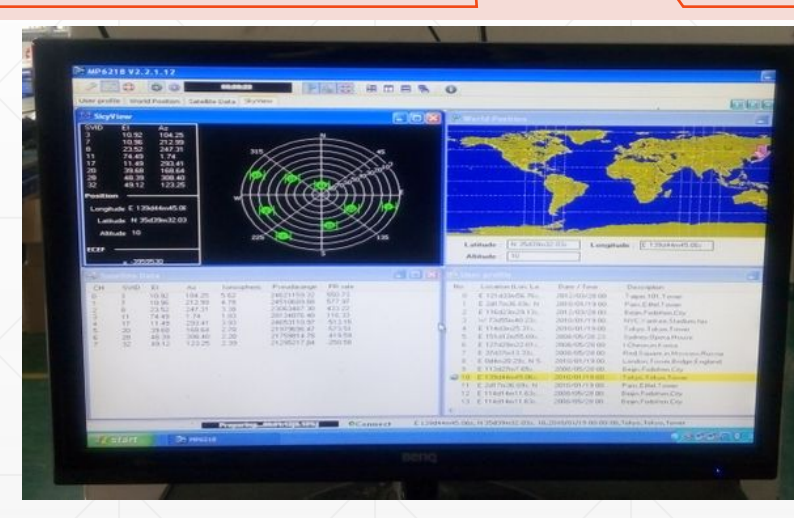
MP6218 V2.2.1.12

User profile | World Position | Satellite Data | SkyView

SkyView

| SVID | El | Az |
|---|---|---|
| 3 | 10.92 | 104.25 |
| 7 | 10.96 | 212.99 |
| 8 | 23.52 | 247.31 |
| 11 | 74.49 | 1.74 |
| 17 | 11.49 | 293.41 |
| 20 | 39.68 | 168.64 |
| 28 | 48.39 | 308.40 |
| 32 | 49.12 | 123.25 |

Position

Longitude E 139d44m45.06

Latitude N 35d39m32.03

Altitude 10

ECEF

N

45

135

225

315

World Position

Latitude N 35d39m32.03s Longitude E 139d44m45.06s

Altitude 10

Satellite Data

| CH | SVID | El | Az | Ionosphere | Pseudorange | PR rate |
|---|---|---|---|---|---|---|
| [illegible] | 3 | 10.92 | 104.25 | 5.62 | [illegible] | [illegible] |
| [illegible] | 7 | 10.96 | 212.99 | 4.79 | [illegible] | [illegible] |
| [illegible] | 8 | 23.52 | 247.31 | 3.38 | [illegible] | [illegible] |
| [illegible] | 11 | 74.49 | 1.74 | 1.93 | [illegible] | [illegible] |
| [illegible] | 17 | 11.49 | 293.41 | 3.93 | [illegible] | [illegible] |
| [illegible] | 20 | 39.68 | 168.64 | 2.70 | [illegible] | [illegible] |
| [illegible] | 28 | 48.39 | 308.40 | 2.20 | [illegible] | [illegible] |
| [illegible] | 32 | 49.12 | 123.25 | 2.39 | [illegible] | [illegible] |

User profile

| No | Location(Lon, La | Date / Time | Description |
|---|---|---|---|
| 0 | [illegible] | 2012/03/28 00 | Taipei 101 Tower |
| 1 | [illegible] | 2010/01/19 00 | Paris Eiffel Tower |
| 2 | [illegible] | 2012/03/28 00 | Beijin Forbidden City |
| 3 | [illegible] | 2010/01/19 00 | NYC Yankee Stadium |
| 4 | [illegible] | 2010/01/19 00 | Tokyo Tokyo Tower |
| 5 | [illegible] | 2008/05/28 23 | Sydney Opera House |
| 6 | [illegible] | 2008/05/28 00 | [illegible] |
| 7 | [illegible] | 2008/05/28 00 | Red Square in Moscow Russia |
| 8 | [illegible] | 2010/01/19 00 | London Tower Bridge England |
| 9 | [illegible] | 2008/05/28 00 | Beijin Forbidden City |
| 10 | E 139d44m45.06 | 2010/01/19 00 | Tokyo Tokyo Tower |
| 11 | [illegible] | 2010/01/19 00 | Paris Eiffel Tower |
| 12 | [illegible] | 2008/05/28 00 | Beijin Forbidden City |
| 13 | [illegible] | 2008/05/28 00 | Beijin Forbidden City |

Connect   E 139d44m45.06s, N 35d39m32.03s, 10, 2010/01/19 00:00:00, Tokyo, Tokyo Tower

start   MP6218

BenQ